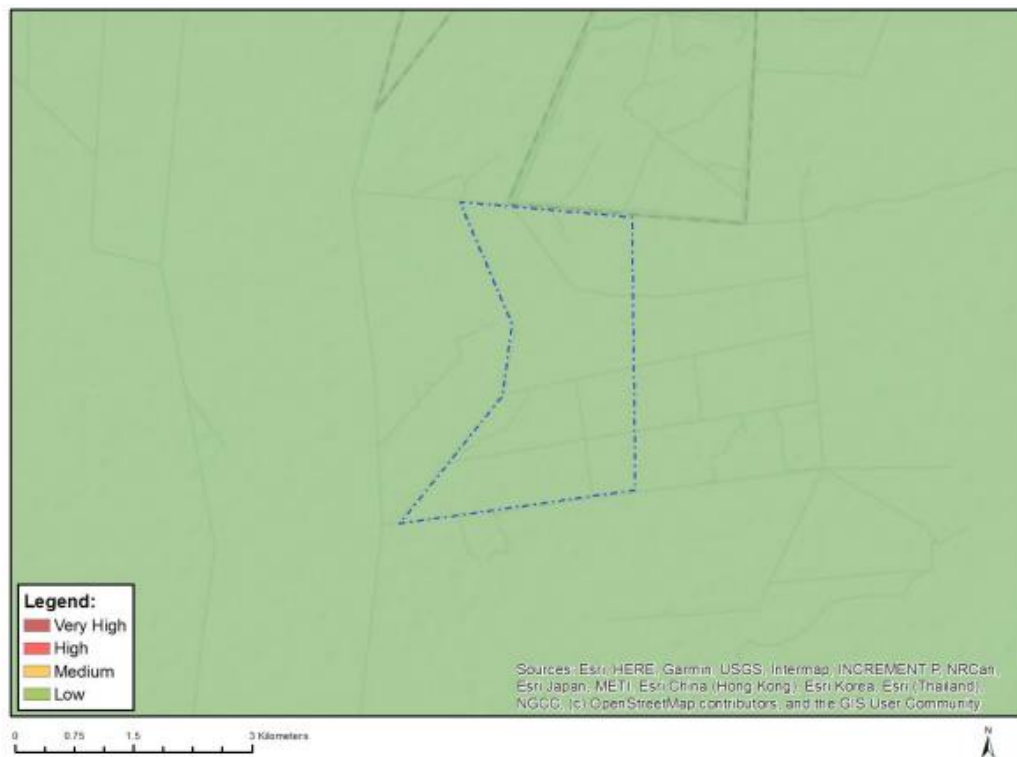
Legend:
Very High
High
Medium
Low

Sources: Esri, HERE, Garmin, USGS, Intermap, INCREMENT P, NRCan, Esri Japan, METI, Esri China (Hong Kong), Esri Korea, Esri (Thailand), NGCC, (c) OpenStreetMap contributors, and the GIS User Community

0 0.75 1.5 3 Kilometers

N